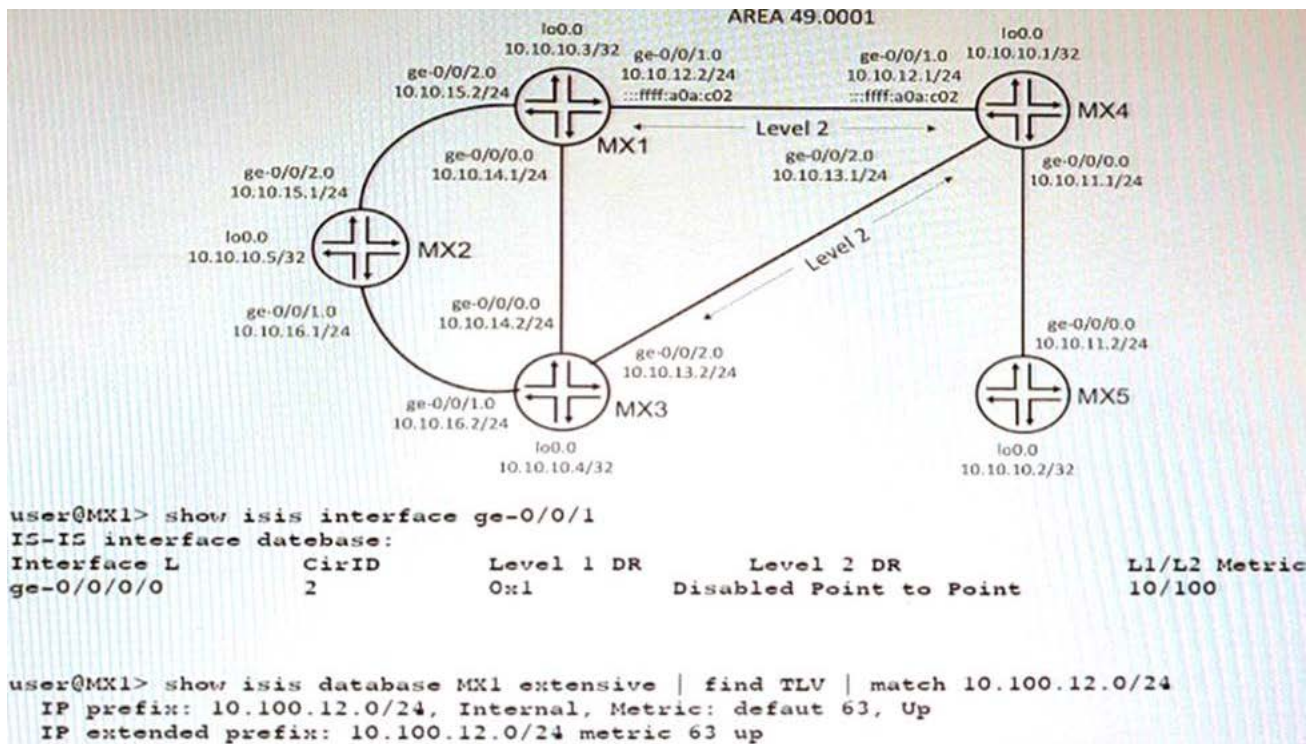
AREA 49.0001

lo0.0
10.10.10.3/32

ge-0/0/1.0
10.10.12.2/24
:::ffff:a0a:c02

ge-0/0/1.0
10.10.12.1/24
:::ffff:a0a:c02

lo0.0
10.10.10.1/32

ge-0/0/2.0
10.10.15.2/24

MX1

Level 2

MX4

ge-0/0/0.0
10.10.14.1/24

ge-0/0/2.0
10.10.13.1/24

ge-0/0/0.0
10.10.11.1/24

ge-0/0/2.0
10.10.15.1/24

lo0.0
10.10.10.5/32

MX2

Level 2

ge-0/0/1.0
10.10.16.1/24

ge-0/0/0.0
10.10.14.2/24

ge-0/0/0.0
10.10.11.2/24

ge-0/0/2.0
10.10.13.2/24

MX3

MX5

ge-0/0/1.0
10.10.16.2/24

lo0.0
10.10.10.4/32

lo0.0
10.10.10.2/32

user@MX1> show isis interface ge-0/0/1
IS-IS interface datebase:

| Interface L | CirID | Level 1 DR | Level 2 DR | L1/L2 Metric |
|---|---|---|---|---|
| ge-0/0/0/0 | 2 | 0x1 | Disabled Point to Point | 10/100 |

user@MX1> show isis database MX1 extensive | find TLV | match 10.100.12.0/24
IP prefix: 10.100.12.0/24, Internal, Metric: defaut 63, Up
IP extended prefix: 10.100.12.0/24 metric 63 up